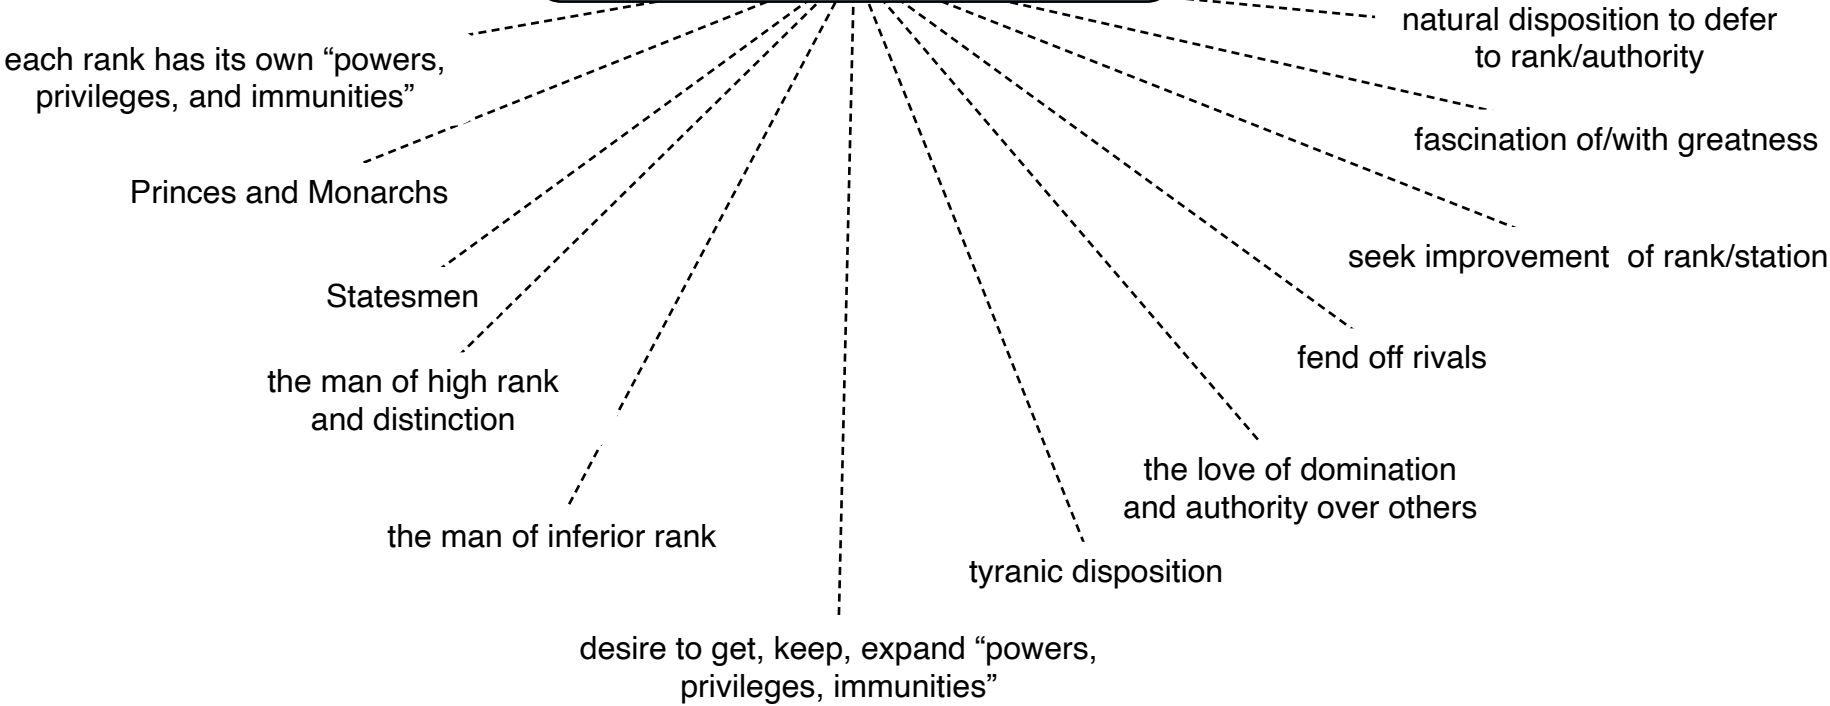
each rank has its own “powers, privileges, and immunities”

natural disposition to defer to rank/authority

fascination of/with greatness

Princes and Monarchs

seek improvement  of rank/station

Statesmen

fend off rivals

the man of high rank and distinction

the love of domination and authority over others

the man of inferior rank

tyranic disposition

desire to get, keep, expand “powers, privileges, immunities”